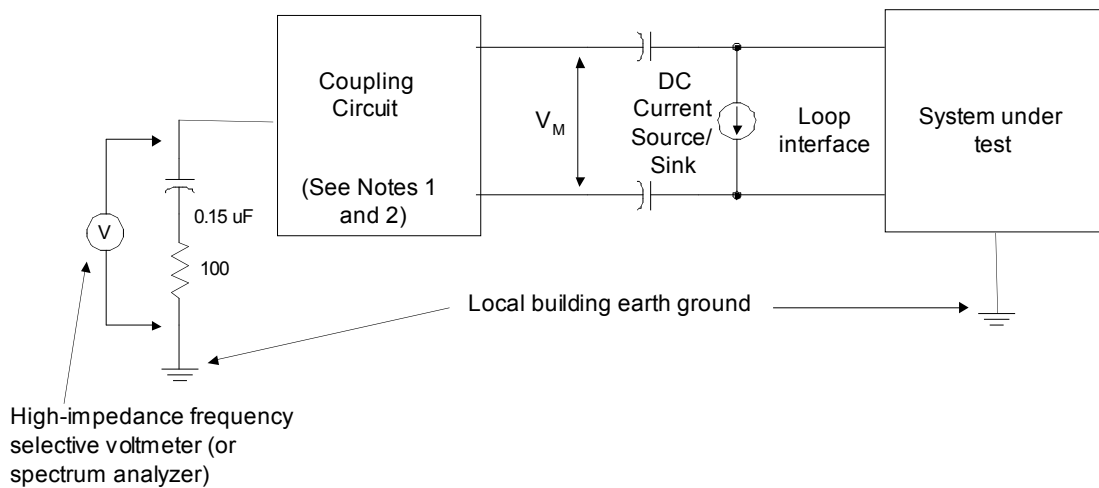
Coupling Circuit

(See Notes 1 and 2)

$V_M$

DC Current Source/ Sink

Loop interface

System under test

V

0.15 uF

100

Local building earth ground

High-impedance frequency selective voltmeter (or spectrum analyzer)